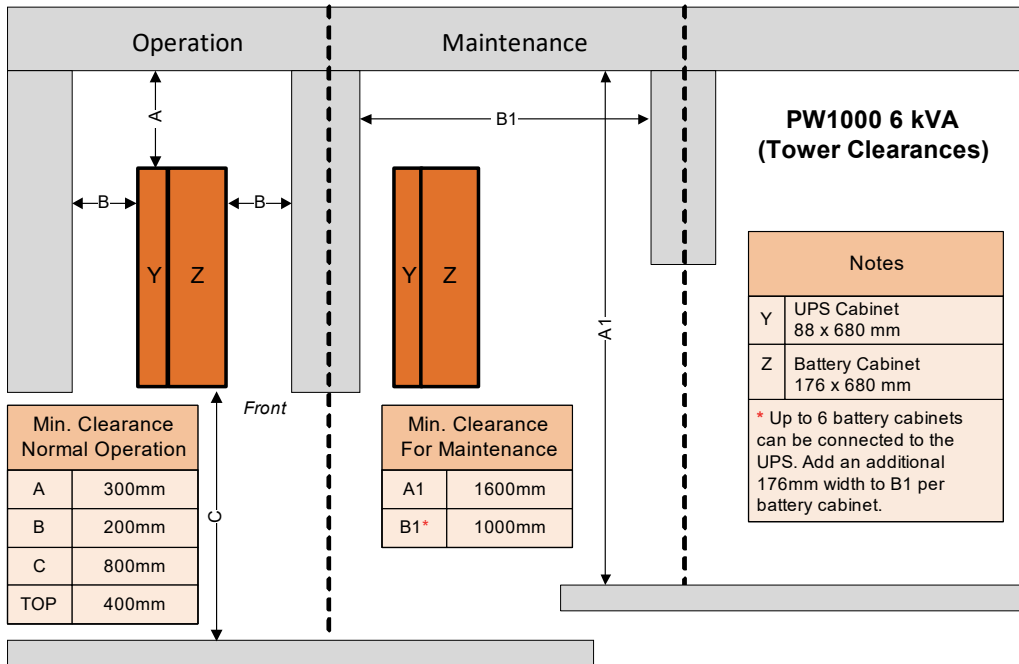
Operation

Maintenance

PW1000 6 kVA
(Tower Clearances)

A

B

B

B1

A1

Y

Z

Y

Z

Front

C

| Notes | |
|---|---|
| Y | UPS Cabinet 88 x 680 mm |
| Z | Battery Cabinet 176 x 680 mm |

* Up to 6 battery cabinets can be connected to the UPS. Add an additional 176mm width to B1 per battery cabinet.

| Min. Clearance Normal Operation | |
|---|---|
| A | 300mm |
| B | 200mm |
| C | 800mm |
| TOP | 400mm |

| Min. Clearance For Maintenance | |
|---|---|
| A1 | 1600mm |
| B1* | 1000mm |